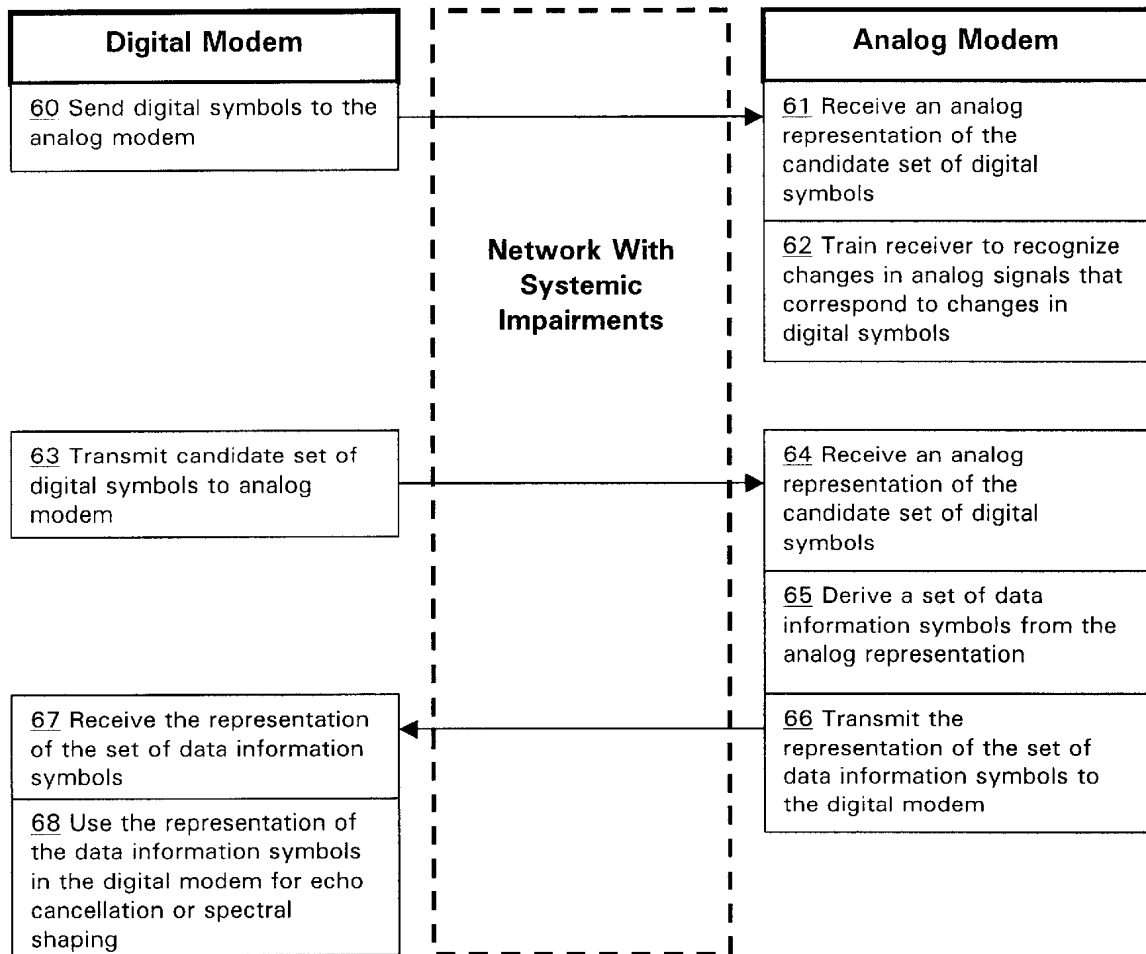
Digital Modem

60 Send digital symbols to the analog modem

63 Transmit candidate set of digital symbols to analog modem

67 Receive the representation of the set of data information symbols

68 Use the representation of the data information symbols in the digital modem for echo cancellation or spectral shaping

Network With Systemic Impairments

Analog Modem

61 Receive an analog representation of the candidate set of digital symbols

62 Train receiver to recognize changes in analog signals that correspond to changes in digital symbols

64 Receive an analog representation of the candidate set of digital symbols

65 Derive a set of data information symbols from the analog representation

66 Transmit the representation of the set of data information symbols to the digital modem